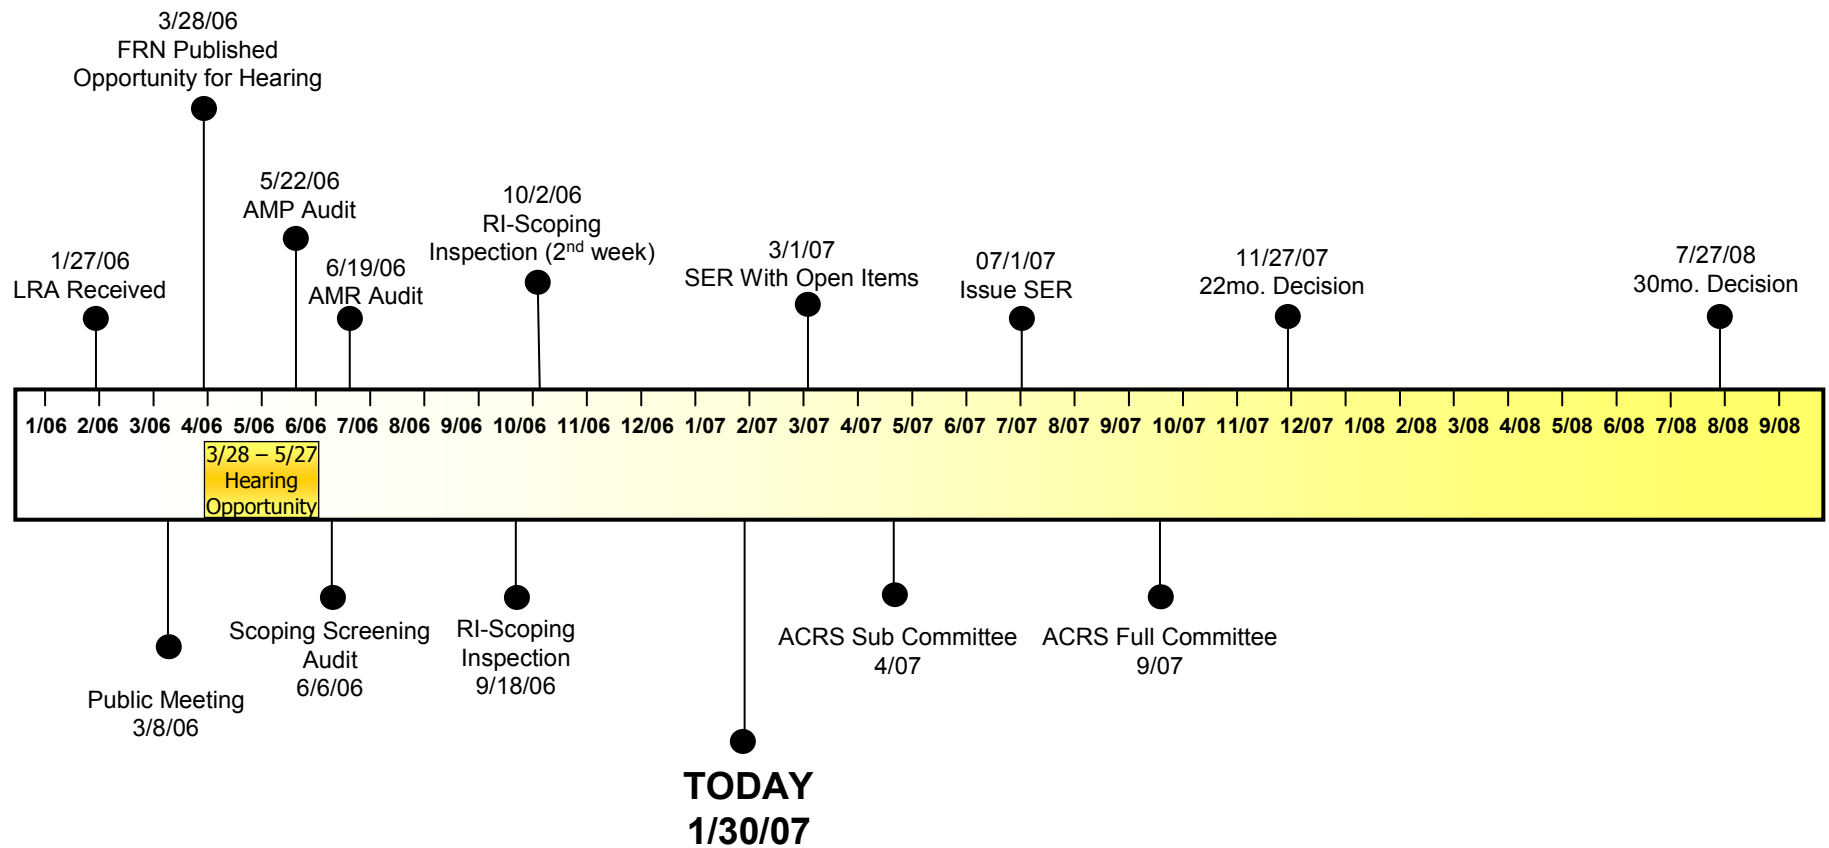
3/28/06
FRN Published
Opportunity for Hearing

5/22/06
AMP Audit

1/27/06
LRA Received

6/19/06
AMR Audit

10/2/06
RI-Scoping
Inspection (2$^{nd}$ week)

3/1/07
SER With Open Items

07/1/07
Issue SER

11/27/07
22mo. Decision

7/27/08
30mo. Decision

1/06 2/06 3/06 4/06 5/06 6/06 7/06 8/06 9/06 10/06 11/06 12/06 1/07 2/07 3/07 4/07 5/07 6/07 7/07 8/07 9/07 10/07 11/07 12/07 1/08 2/08 3/08 4/08 5/08 6/08 7/08 8/08 9/08

3/28 – 5/27
Hearing
Opportunity

Public Meeting
3/8/06

Scoping Screening
Audit
6/6/06

RI-Scoping
Inspection
9/18/06

TODAY
1/30/07

ACRS Sub Committee
4/07

ACRS Full Committee
9/07